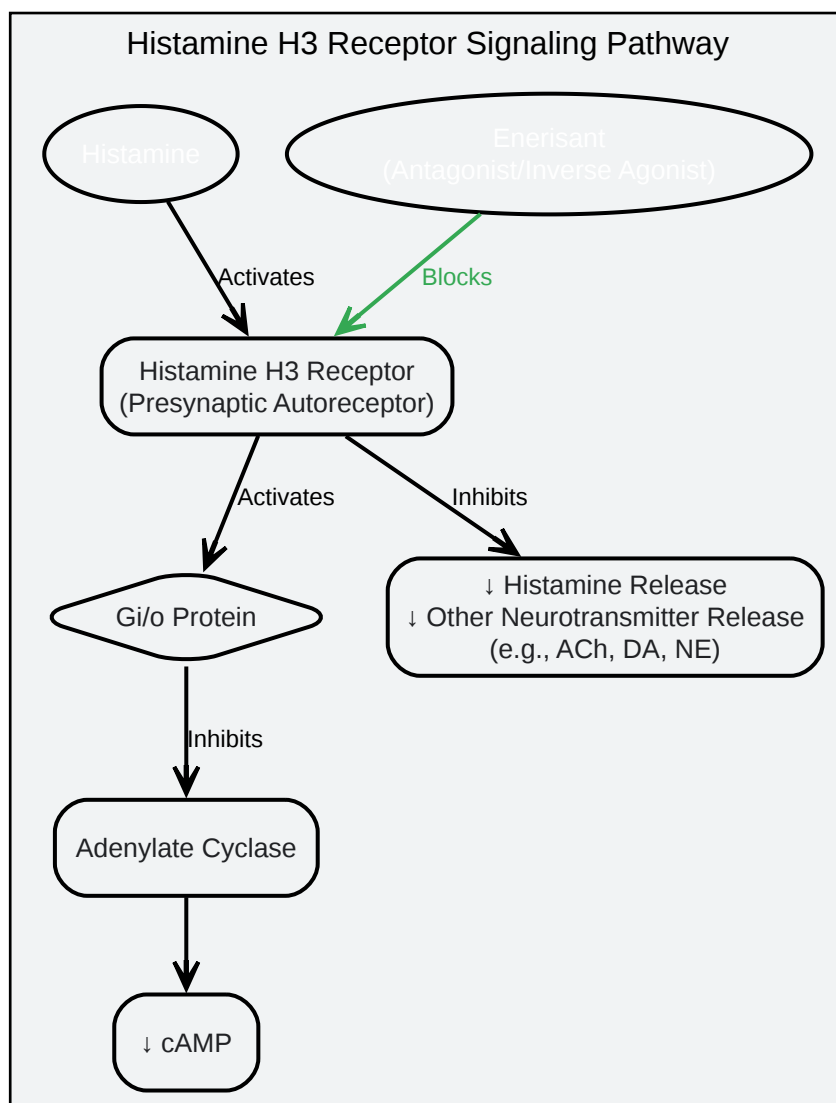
Histamine H3 Receptor Signaling Pathway

Histamine

Enerisant
(Antagonist/Inverse Agonist)

Activates

Blocks

Histamine H3 Receptor
(Presynaptic Autoreceptor)

Activates

Inhibits

Gi/o Protein

↓ Histamine Release
↓ Other Neurotransmitter Release
(e.g., ACh, DA, NE)

Inhibits

Adenylate Cyclase

↓ cAMP